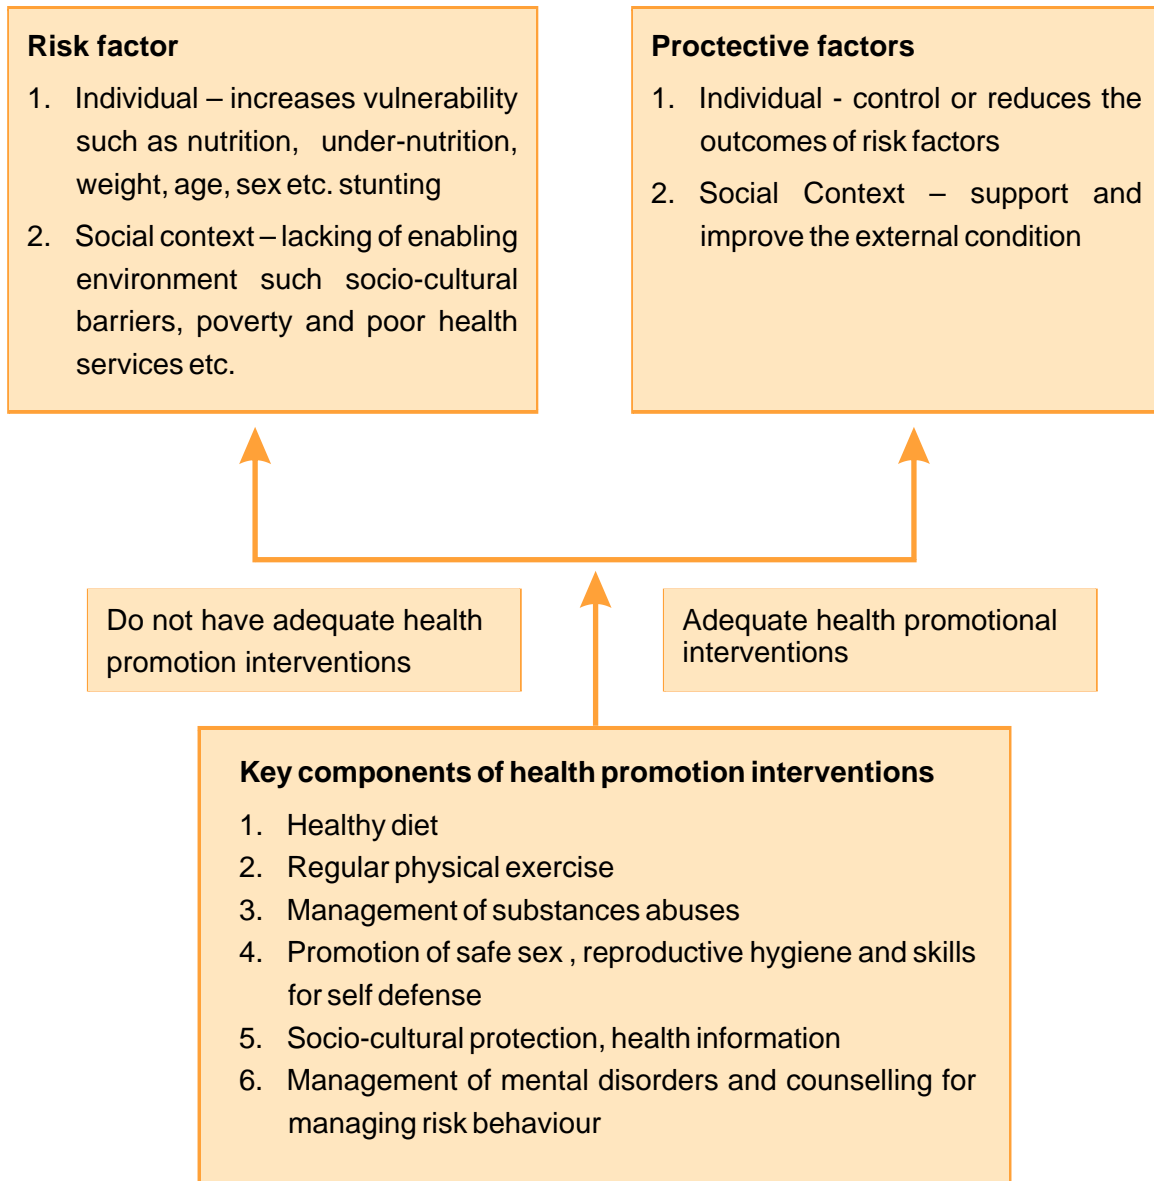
**Risk factor**

1. Individual – increases vulnerability such as nutrition, under-nutrition, weight, age, sex etc. stunting
2. Social context – lacking of enabling environment such socio-cultural barriers, poverty and poor health services etc.

**Proctective factors**

1. Individual - control or reduces the outcomes of risk factors
2. Social Context – support and improve the external condition

Do not have adequate health promotion interventions

Adequate health promotional interventions

**Key components of health promotion interventions**

1. Healthy diet
2. Regular physical exercise
3. Management of substances abuses
4. Promotion of safe sex , reproductive hygiene and skills for self defense
5. Socio-cultural protection, health information
6. Management of mental disorders and counselling for managing risk behaviour